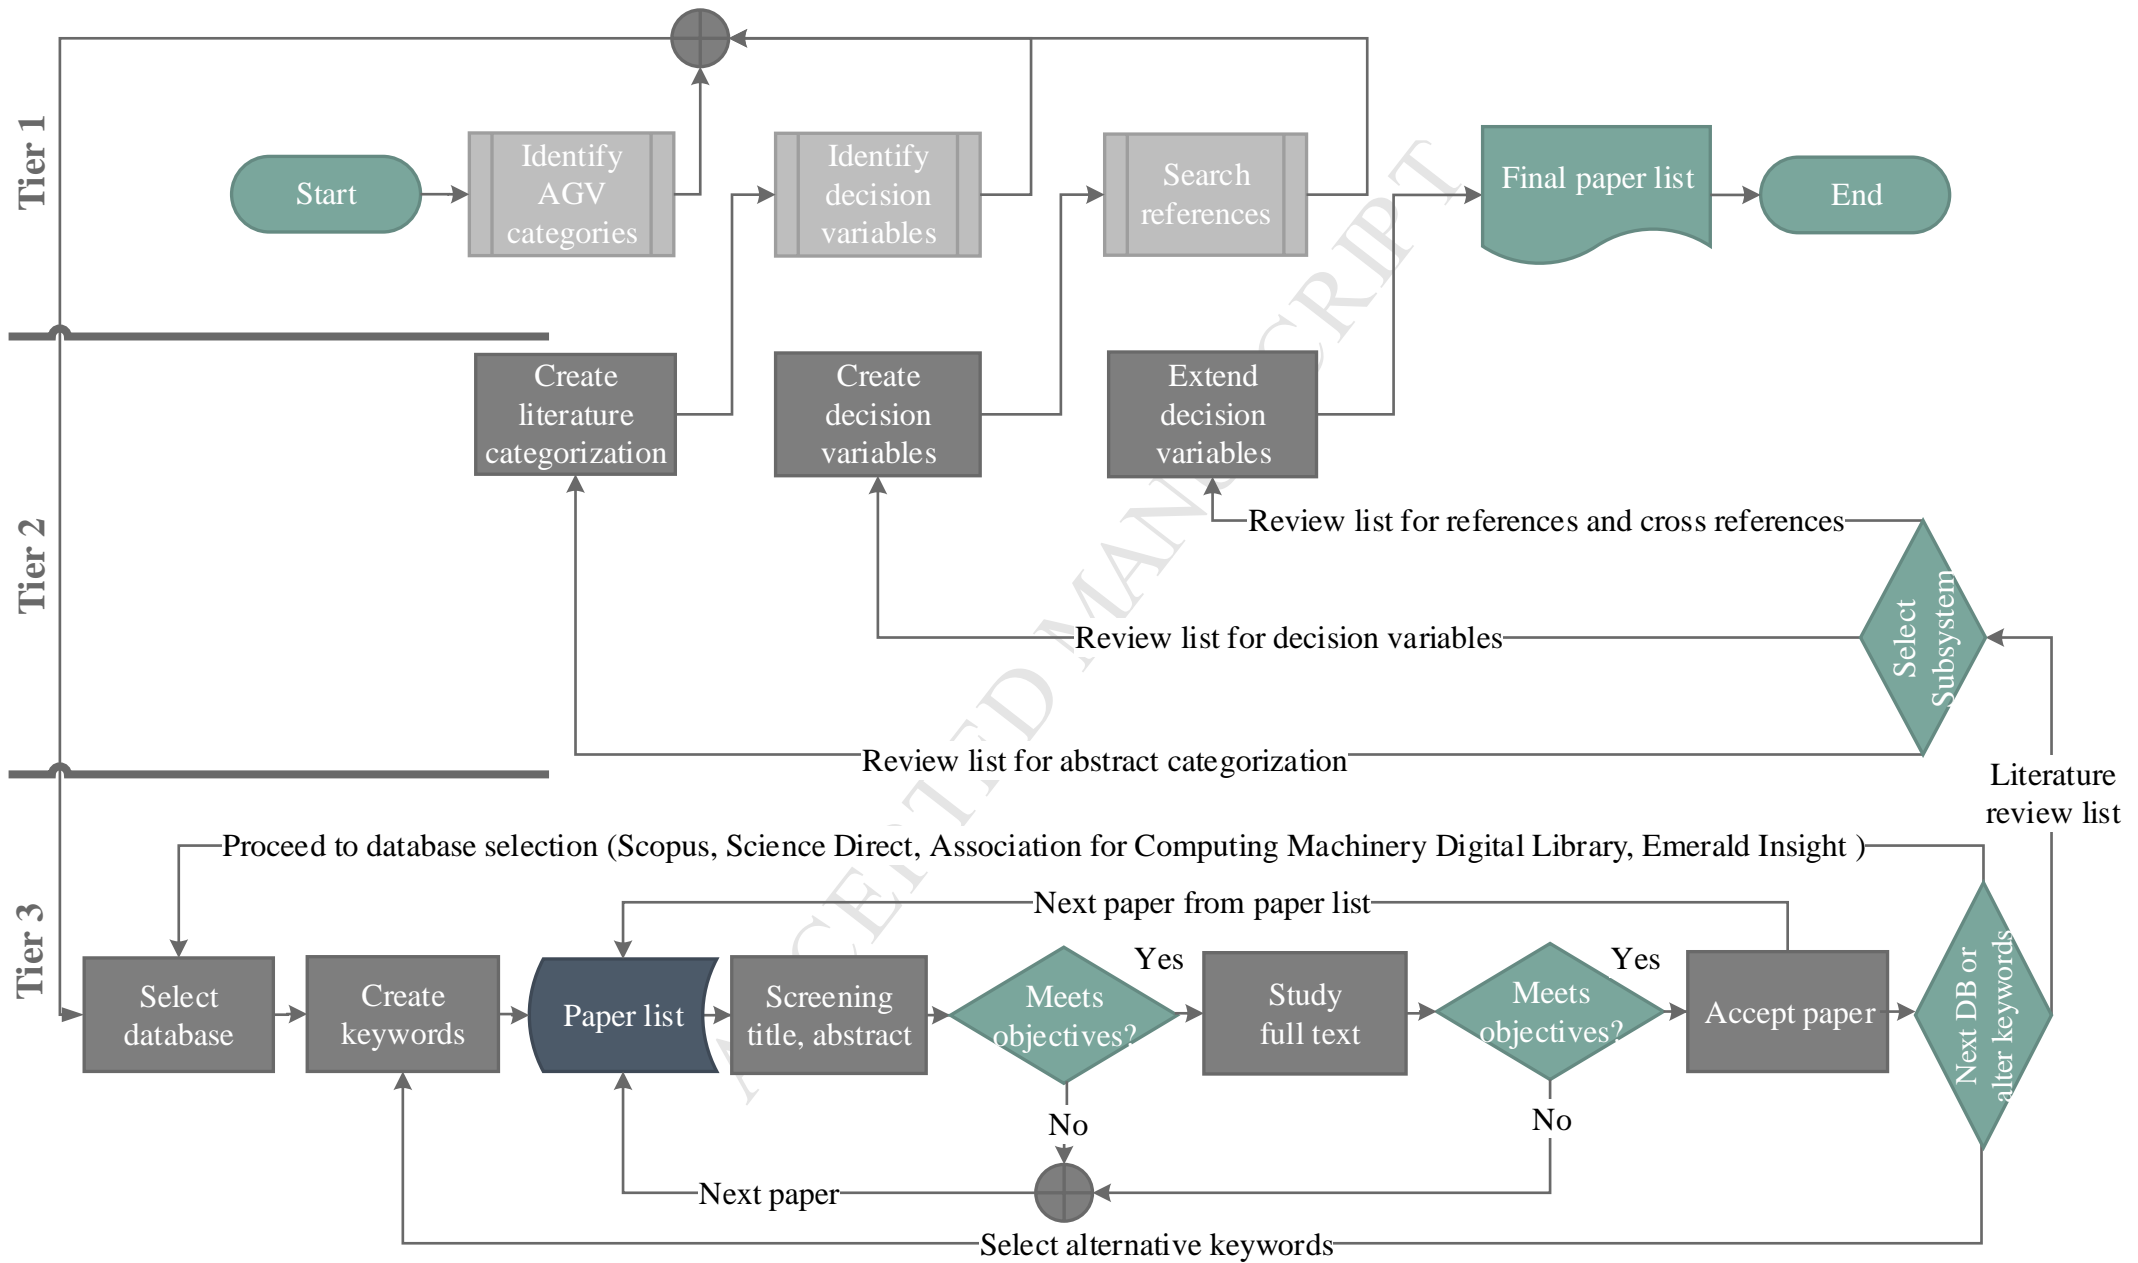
Tier 1

Start

Identify AGV categories

Identify decision variables

Search references

Final paper list

End

Tier 2

Create literature categorization

Create decision variables

Extend decision variables

Review list for references and cross references

Select Subsystem

Review list for decision variables

Review list for abstract categorization

Literature review list

Tier 3

Proceed to database selection (Scopus, Science Direct, Association for Computing Machinery Digital Library, Emerald Insight )

Next paper from paper list

Select database

Create keywords

Paper list

Screening title, abstract

Meets objectives?

Yes

Study full text

Meets objectives?

Yes

Accept paper

Next DB or alter keywords

No

No

Next paper

Select alternative keywords

ACCEPTED MANUSCRIPT